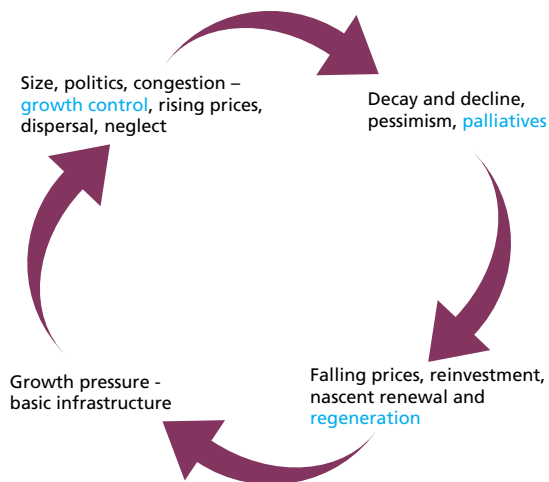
Size, politics, congestion – growth control, rising prices, dispersal, neglect

Decay and decline, pessimism, palliatives

Falling prices, reinvestment, nascent renewal and regeneration

Growth pressure - basic infrastructure